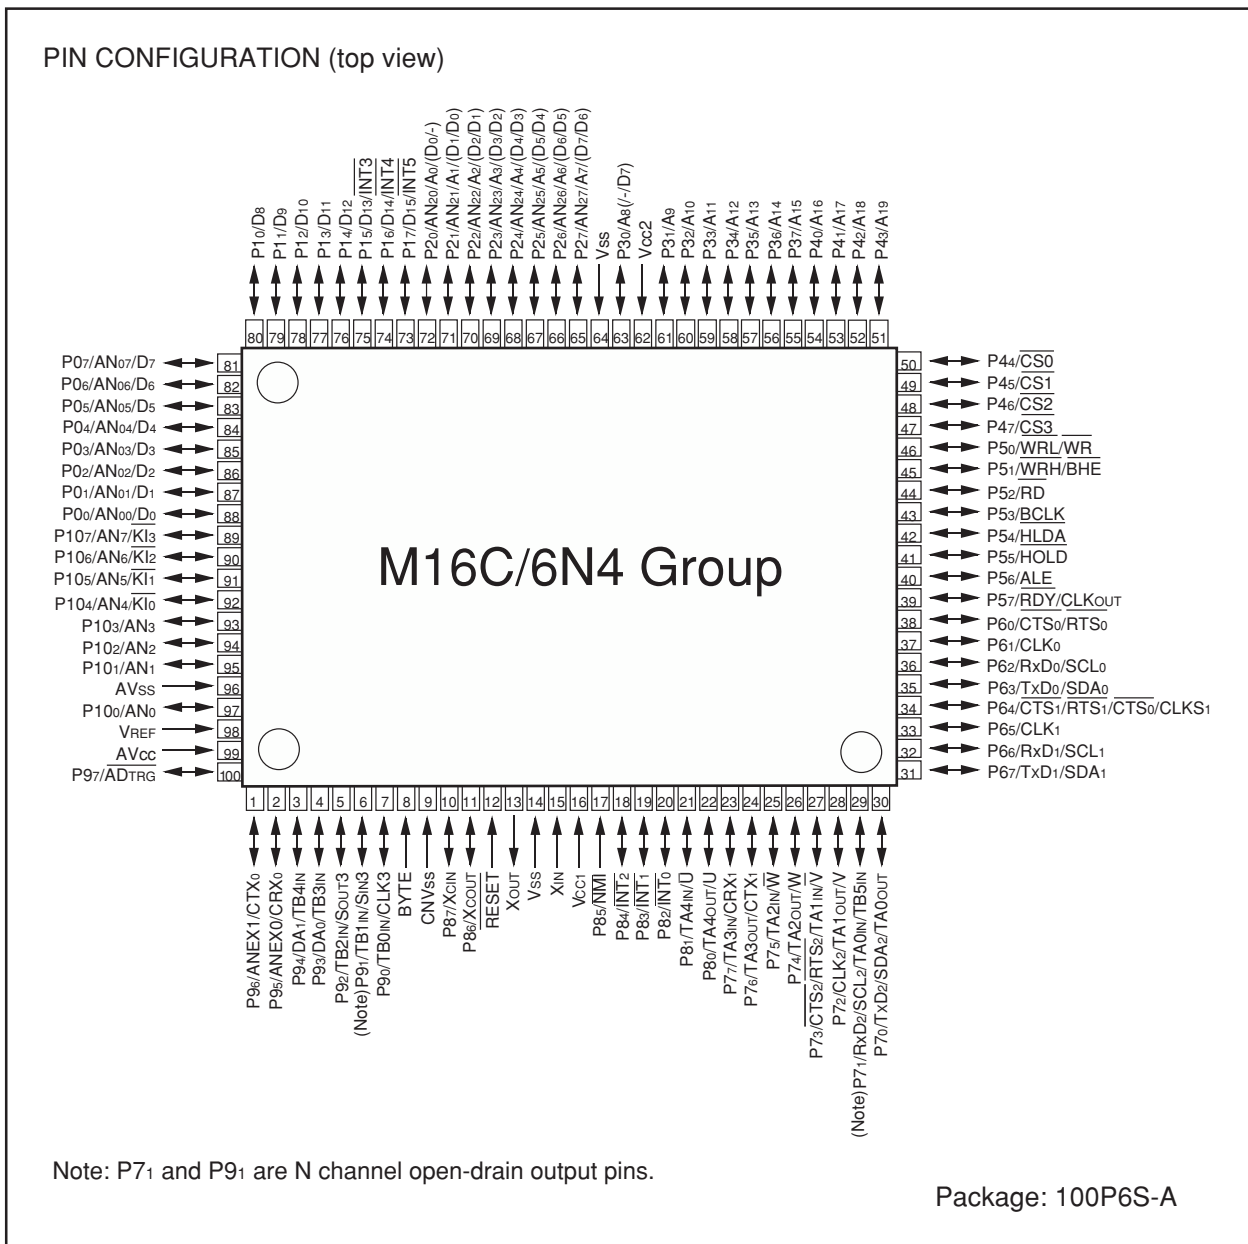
PIN CONFIGURATION (top view)

P1$_0$/D$_8$
P1$_1$/D$_9$
P1$_2$/D$_{10}$
P1$_3$/D$_{11}$
P1$_4$/D$_{12}$
P1$_5$/D$_{13}$/$\overline{INT3}$
P1$_6$/D$_{14}$/$\overline{INT4}$
P1$_7$/D$_{15}$/$\overline{INT5}$
P2$_0$/AN$_{20}$/A$_0$/(D$_0$/-)
P2$_1$/AN$_{21}$/A$_1$/(D$_1$/D$_0$)
P2$_2$/AN$_{22}$/A$_2$/(D$_2$/D$_1$)
P2$_3$/AN$_{23}$/A$_3$/(D$_3$/D$_2$)
P2$_4$/AN$_{24}$/A$_4$/(D$_4$/D$_3$)
P2$_5$/AN$_{25}$/A$_5$/(D$_5$/D$_4$)
P2$_6$/AN$_{26}$/A$_6$/(D$_6$/D$_5$)
P2$_7$/AN$_{27}$/A$_7$/(D$_7$/D$_6$)
Vss
P3$_0$/A$_8$(/-/D$_7$)
Vcc2
P3$_1$/A$_9$
P3$_2$/A$_{10}$
P3$_3$/A$_{11}$
P3$_4$/A$_{12}$
P3$_5$/A$_{13}$
P3$_6$/A$_{14}$
P3$_7$/A$_{15}$
P4$_0$/A$_{16}$
P4$_1$/A$_{17}$
P4$_2$/A$_{18}$
P4$_3$/A$_{19}$

80 79 78 77 76 75 74 73 72 71 70 69 68 67 66 65 64 63 62 61 60 59 58 57 56 55 54 53 52 51

P0$_7$/AN$_{07}$/D$_7$ 81
P0$_6$/AN$_{06}$/D$_6$ 82
P0$_5$/AN$_{05}$/D$_5$ 83
P0$_4$/AN$_{04}$/D$_4$ 84
P0$_3$/AN$_{03}$/D$_3$ 85
P0$_2$/AN$_{02}$/D$_2$ 86
P0$_1$/AN$_{01}$/D$_1$ 87
P0$_0$/AN$_{00}$/D$_0$ 88
P10$_7$/AN$_7$/$\overline{KI_3}$ 89
P10$_6$/AN$_6$/$\overline{KI_2}$ 90
P10$_5$/AN$_5$/$\overline{KI_1}$ 91
P10$_4$/AN$_4$/$\overline{KI_0}$ 92
P10$_3$/AN$_3$ 93
P10$_2$/AN$_2$ 94
P10$_1$/AN$_1$ 95
AVss 96
P10$_0$/AN$_0$ 97
VREF 98
AVcc 99
P9$_7$/$\overline{ADTRG}$ 100

50 P4$_4$/$\overline{CS0}$
49 P4$_5$/$\overline{CS1}$
48 P4$_6$/$\overline{CS2}$
47 P4$_7$/$\overline{CS3}$
46 P5$_0$/$\overline{WRL}$/$\overline{WR}$
45 P5$_1$/$\overline{WRH}$/$\overline{BHE}$
44 P5$_2$/$\overline{RD}$
43 P5$_3$/$\overline{BCLK}$
42 P5$_4$/$\overline{HLDA}$
41 P5$_5$/HOLD
40 P5$_6$/$\overline{ALE}$
39 P5$_7$/$\overline{RDY}$/CLKOUT
38 P6$_0$/CTS$_0$/RTS$_0$
37 P6$_1$/CLK$_0$
36 P6$_2$/RxD$_0$/SCL$_0$
35 P6$_3$/TxD$_0$/SDA$_0$
34 P6$_4$/CTS$_1$/RTS$_1$/$\overline{CTS_0}$/CLKS$_1$
33 P6$_5$/CLK$_1$
32 P6$_6$/RxD$_1$/SCL$_1$
31 P6$_7$/TxD$_1$/SDA$_1$

M16C/6N4 Group

1 2 3 4 5 6 7 8 9 10 11 12 13 14 15 16 17 18 19 20 21 22 23 24 25 26 27 28 29 30

P9$_6$/ANEX1/CTX$_0$
P9$_5$/ANEX0/CRX$_0$
P9$_4$/DA$_1$/TB4IN
P9$_3$/DA$_0$/TB3IN
P9$_2$/TB2IN/SOUT3
(Note)P9$_1$/TB1IN/SIN3
P9$_0$/TB0IN/CLK3
BYTE
CNVss
P8$_7$/XCIN
P8$_6$/XCOUT
$\overline{RESET}$
XOUT
Vss
XIN
VCC1
P8$_5$/$\overline{NMI}$
P8$_4$/$\overline{INT_2}$
P8$_3$/$\overline{INT_1}$
P8$_2$/$\overline{INT_0}$
P8$_1$/TA4IN/$\overline{U}$
P8$_0$/TA4OUT/U
P7$_7$/TA3IN/CRX$_1$
P7$_6$/TA3OUT/CTX$_1$
P7$_5$/TA2IN/$\overline{W}$
P7$_4$/TA2OUT/W
P7$_3$/$\overline{CTS_2}$/$\overline{RTS_2}$/TA1IN/$\overline{V}$
P7$_2$/CLK$_2$/TA1OUT/V
(Note)P7$_1$/RxD$_2$/SCL$_2$/TA0IN/TB5IN
P7$_0$/TxD$_2$/SDA$_2$/TA0OUT

Note: P7$_1$ and P9$_1$ are N channel open-drain output pins.

Package: 100P6S-A